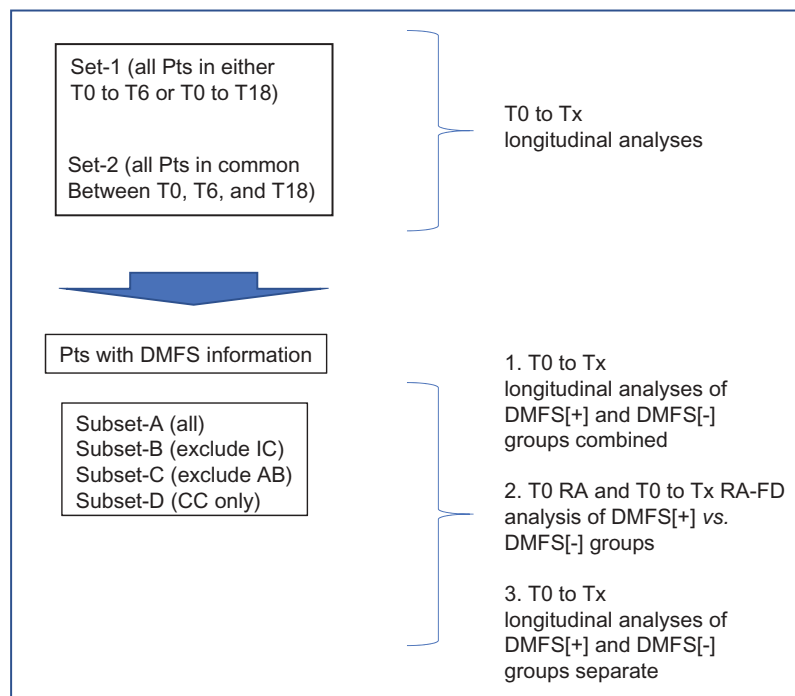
Set-1 (all Pts in either T0 to T6 or T0 to T18)

Set-2 (all Pts in common Between T0, T6, and T18)

T0 to Tx longitudinal analyses

Pts with DMFS information

Subset-A (all)
Subset-B (exclude IC)
Subset-C (exclude AB)
Subset-D (CC only)

1. T0 to Tx longitudinal analyses of DMFS[+] and DMFS[-] groups combined

2. T0 RA and T0 to Tx RA-FD analysis of DMFS[+] *vs.* DMFS[-] groups

3. T0 to Tx longitudinal analyses of DMFS[+] and DMFS[-] groups separate